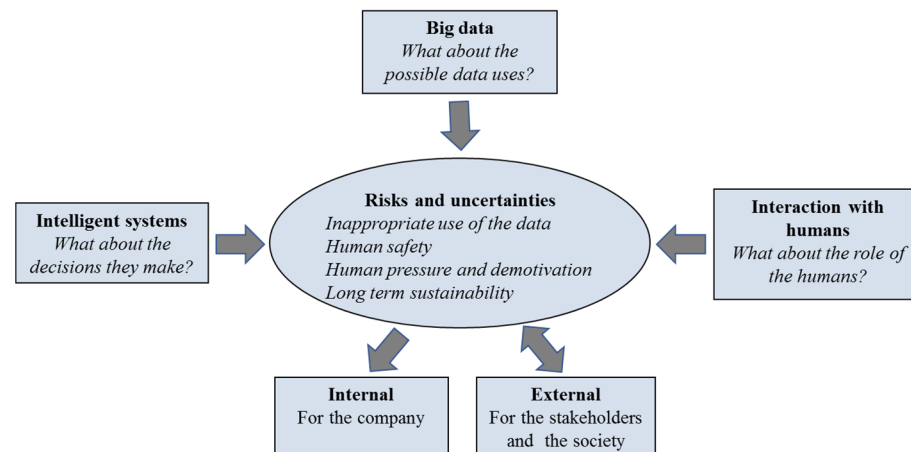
**Big data**
*What about the possible data uses?*

**Intelligent systems**
*What about the decisions they make?*

**Risks and uncertainties**
*Inappropriate use of the data*
*Human safety*
*Human pressure and demotivation*
*Long term sustainability*

**Interaction with humans**
*What about the role of the humans?*

**Internal**
For the company

**External**
For the stakeholders and the society